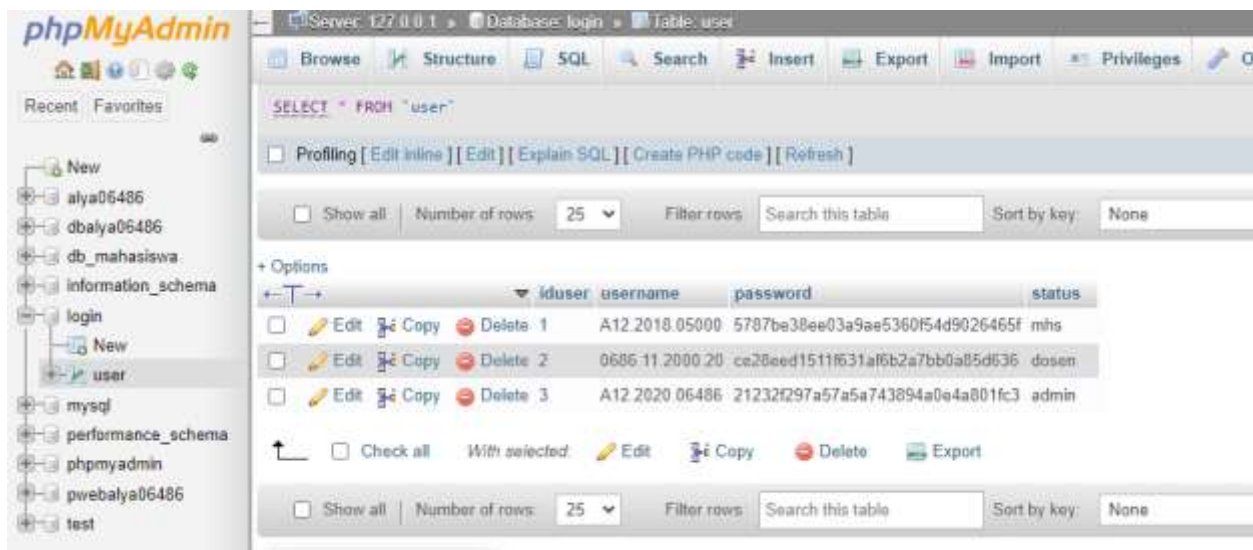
phpMyAdmin

Recent Favorites

New
alya06486
dbalya06486
db_mahasiswa
information_schema
login
New
user
mysql
performance_schema
phpmyadmin
pwebalya06486
test

Server: 127.0.0.1 » Database: login » Table: user

Browse Structure SQL Search Insert Export Import Privileges O

SELECT * FROM `user`

Profiling [ Edit inline ] [ Edit ] [ Explain SQL ] [ Create PHP code ] [ Refresh ]

Show all | Number of rows: 25 Filter rows: Search this table Sort by key: None

+ Options

| | | | | iduser | username | password | status |
|---|---|---|---|---|---|---|---|
| | Edit | Copy | Delete | 1 | A12.2018.05000 | 5787be38ee03a9ae5360f54d9026465f | mhs |
| | Edit | Copy | Delete | 2 | 0686.11.2000.20 | ce28eed1511f631af6b2a7bb0a85d636 | dosen |
| | Edit | Copy | Delete | 3 | A12.2020.06486 | 21232f297a57a5a743894a0e4a801fc3 | admin |

Check all With selected: Edit Copy Delete Export

Show all | Number of rows: 25 Filter rows: Search this table Sort by key: None